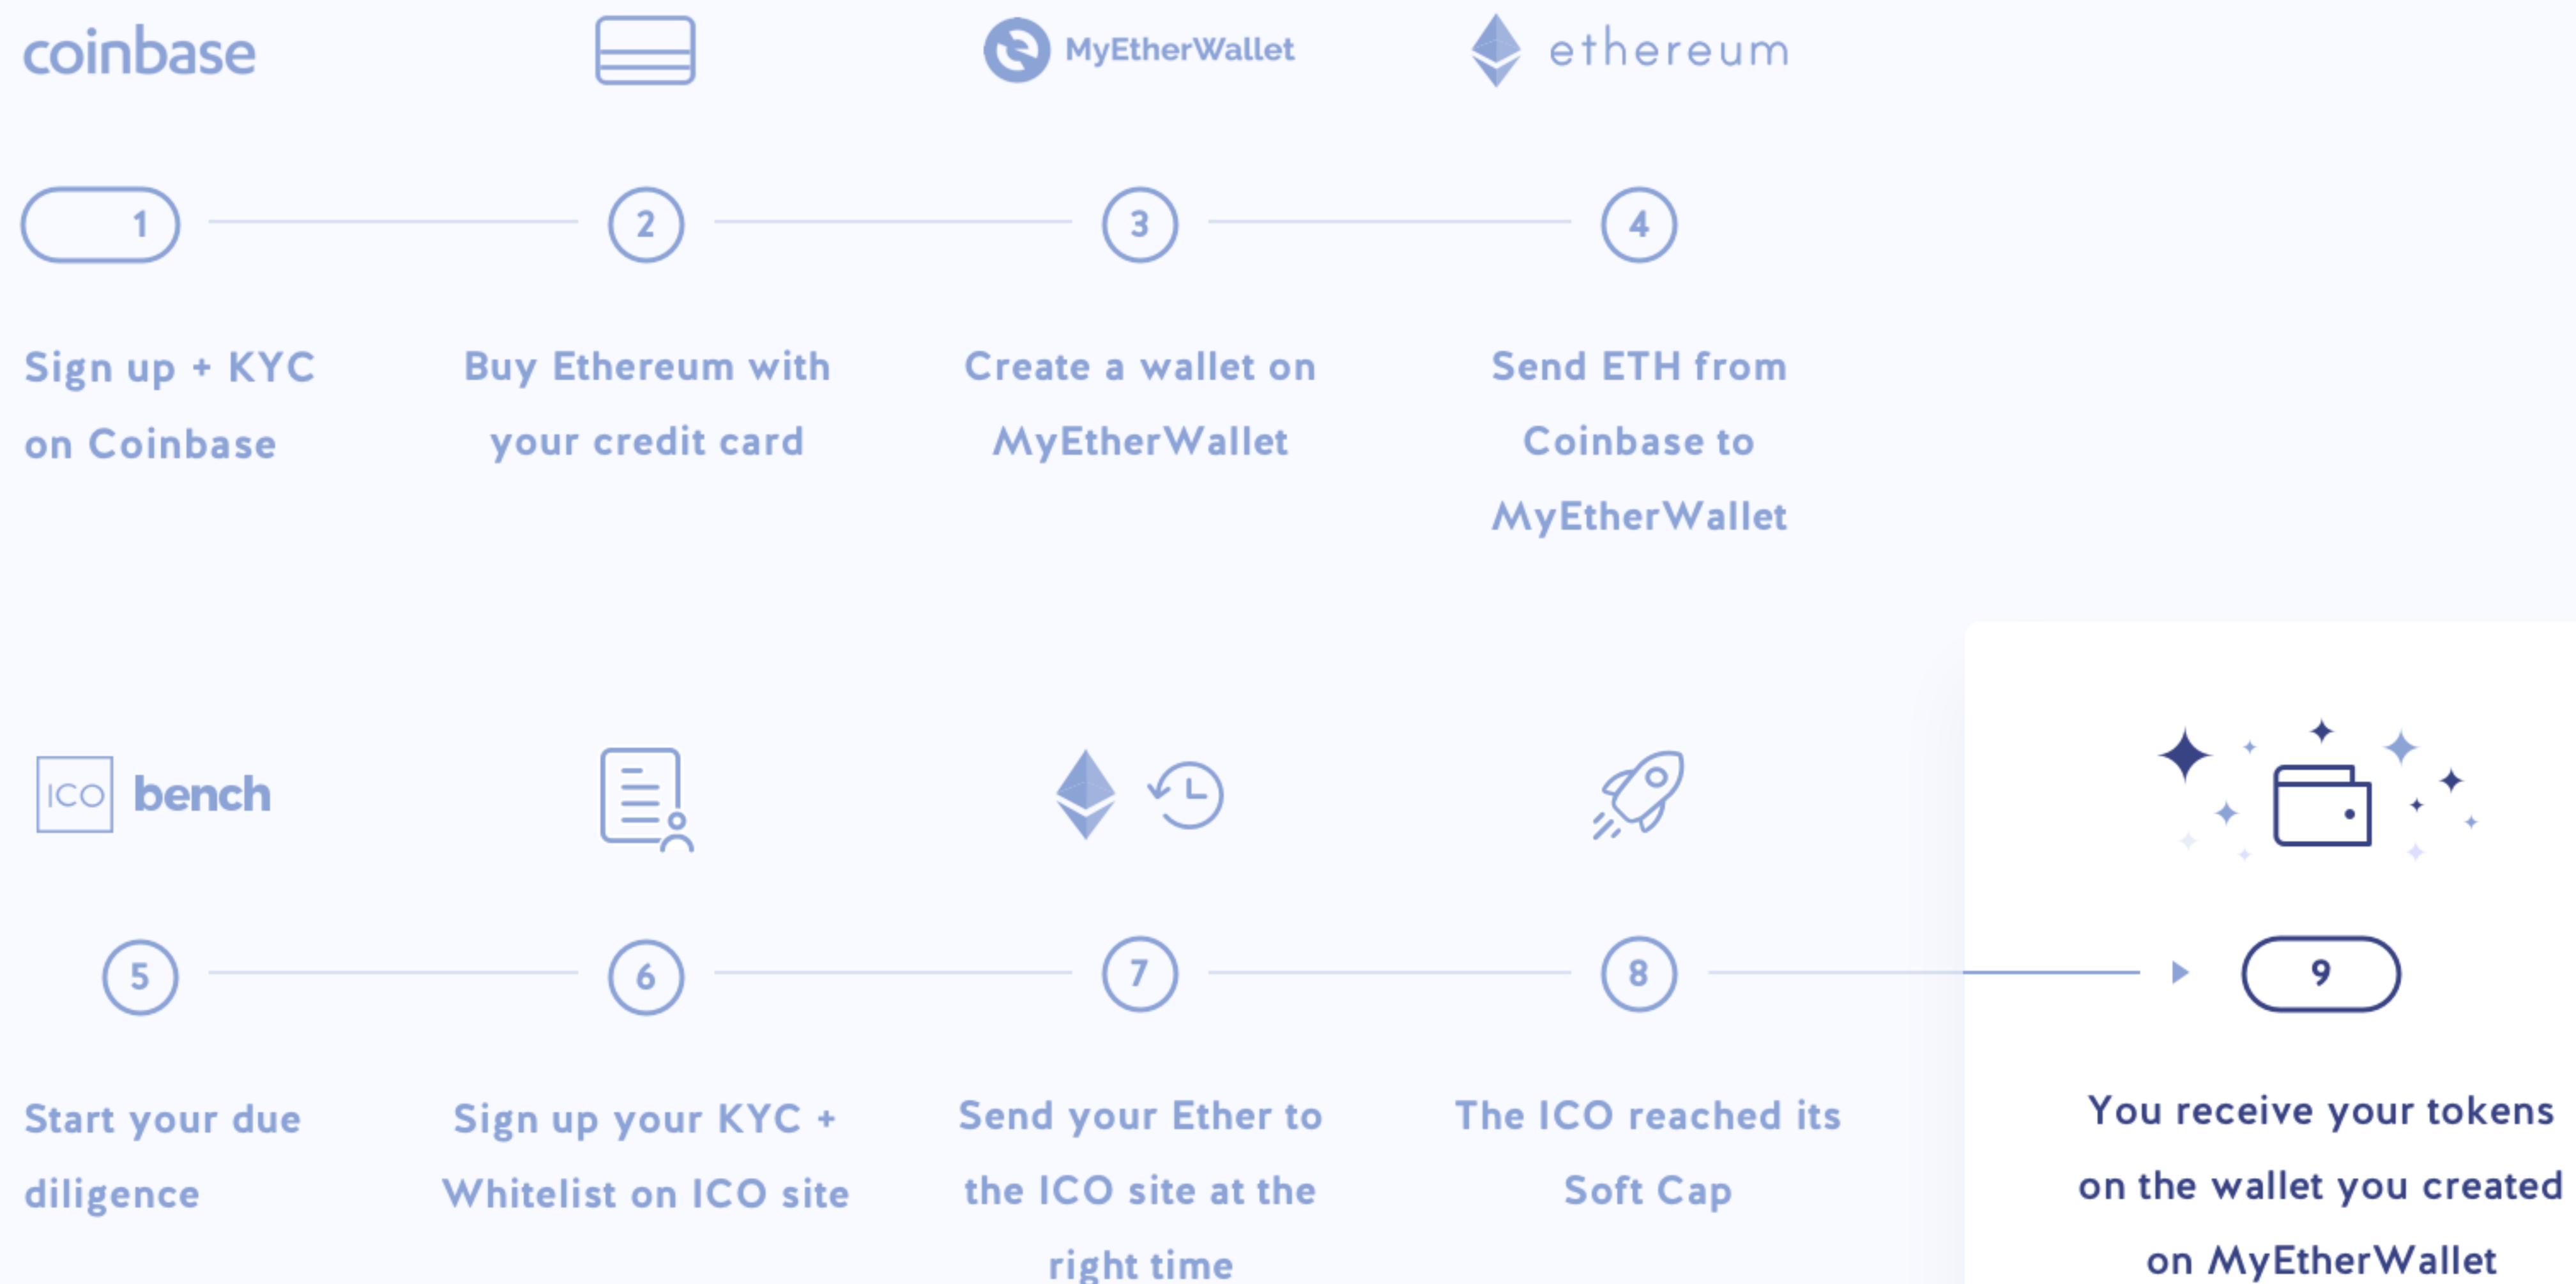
coinbase

MyEtherWallet

ethereum

1

2

3

4

Sign up + KYC on Coinbase

Buy Ethereum with your credit card

Create a wallet on MyEtherWallet

Send ETH from Coinbase to MyEtherWallet

ICO bench

5

6

7

8

9

Start your due diligence

Sign up your KYC + Whitelist on ICO site

Send your Ether to the ICO site at the right time

The ICO reached its Soft Cap

You receive your tokens on the wallet you created on MyEtherWallet